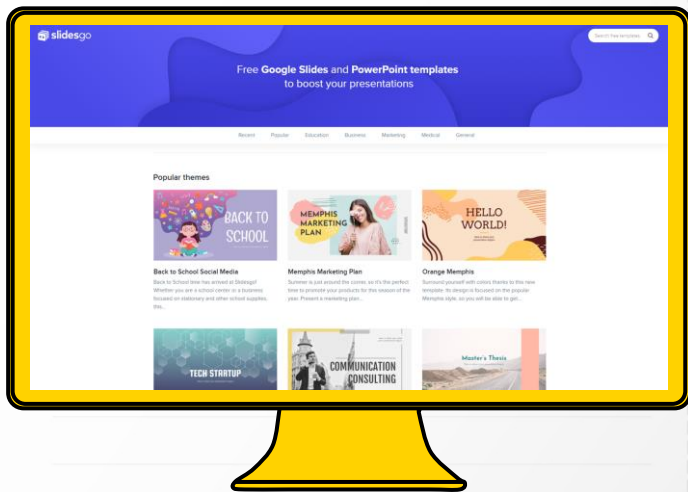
slidesgo

Search free templates

Free Google Slides and PowerPoint templates to boost your presentations

Recent Popular Education Business Marketing Medical General

Popular themes

BACK TO SCHOOL

Back to School Social Media

Back to School time has arrived at Slidesgo! Whether you are a school center or a business focused on stationary and other school supplies, this...

MEMPHIS MARKETING PLAN

Memphis Marketing Plan

Summer is just around the corner, so it's the perfect time to promote your products for this season of the year. Present a marketing plan...

HELLO WORLD!

Orange Memphis

Surround yourself with colors thanks to this new template. Its design is focused on the popular Memphis style, so you will be able to get...

TECH STARTUP

COMMUNICATION CONSULTING

Master's Thesis